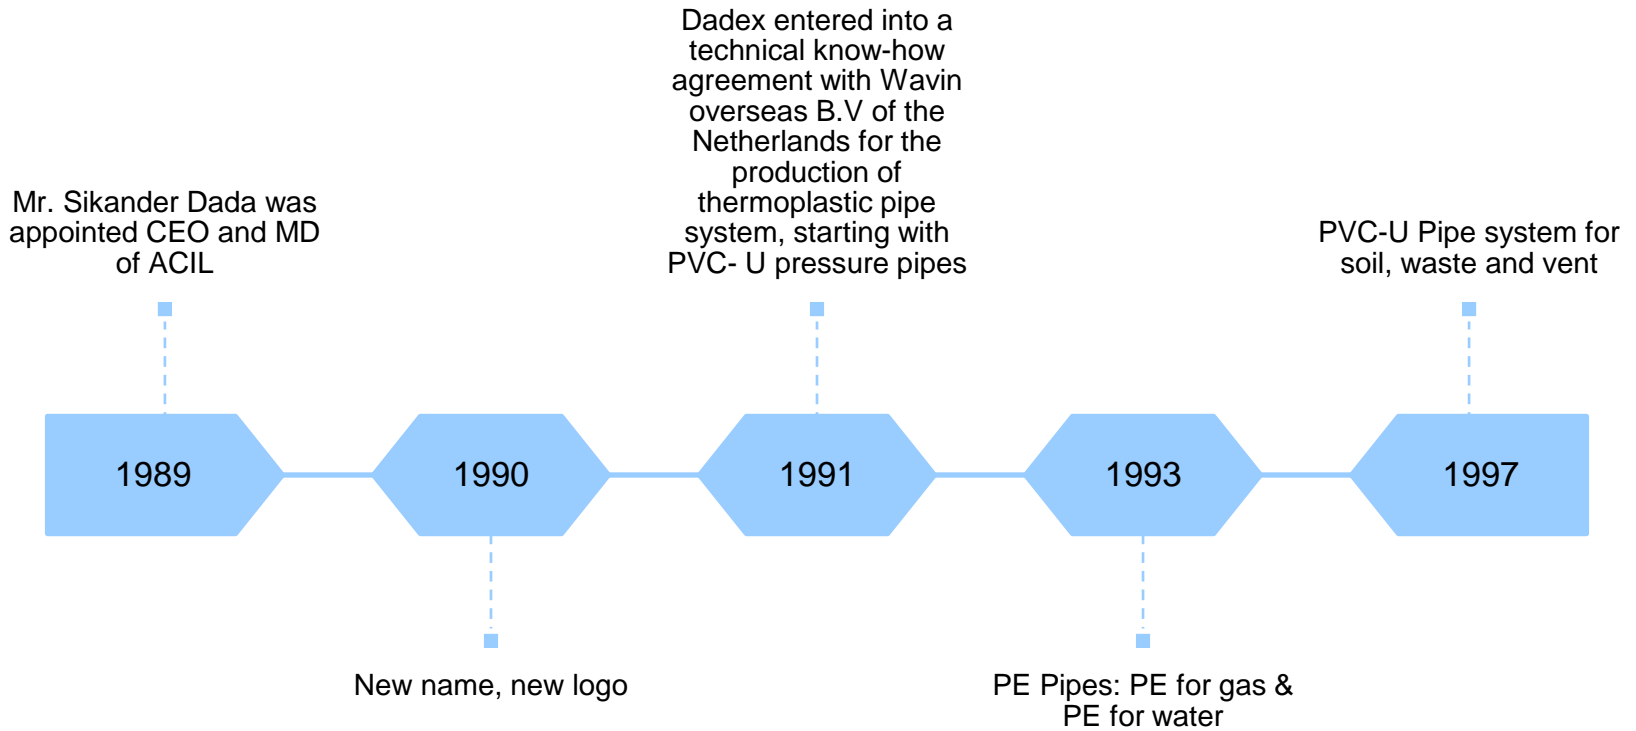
Mr. Sikander Dada was appointed CEO and MD of ACIL

Dadex entered into a technical know-how agreement with Wavin overseas B.V of the Netherlands for the production of thermoplastic pipe system, starting with PVC- U pressure pipes

PVC-U Pipe system for soil, waste and vent

1989

1990

1991

1993

1997

New name, new logo

PE Pipes: PE for gas & PE for water